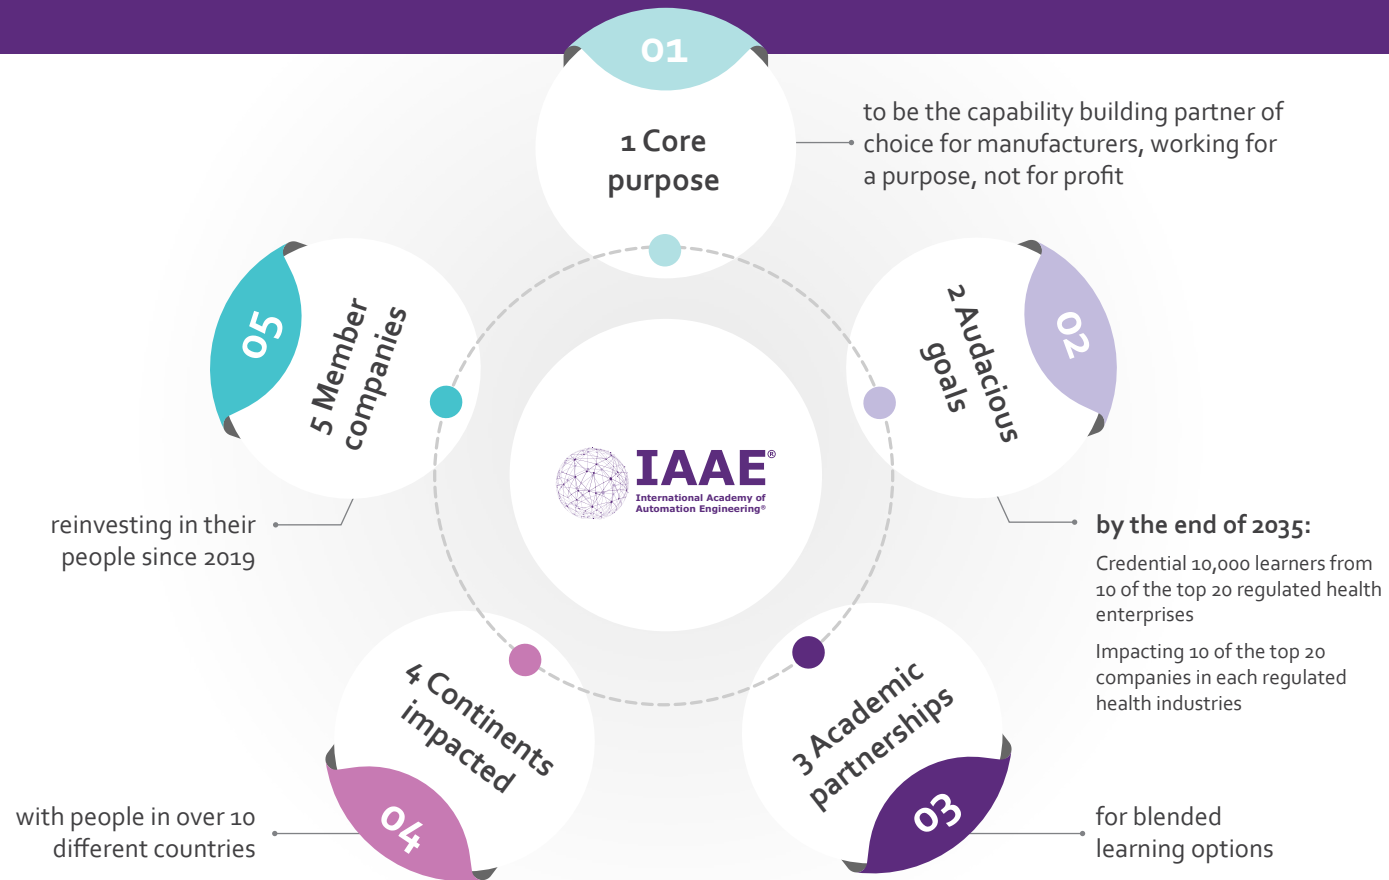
01

1 Core purpose

to be the capability building partner of choice for manufacturers, working for a purpose, not for profit

05

5 Member companies

reinvesting in their people since 2019

02

2 Audacious goals

by the end of 2035:

Credential 10,000 learners from 10 of the top 20 regulated health enterprises

Impacting 10 of the top 20 companies in each regulated health industries

IAAE®
International Academy of Automation Engineering®

04

4 Continents impacted

with people in over 10 different countries

03

3 Academic partnerships

for blended learning options